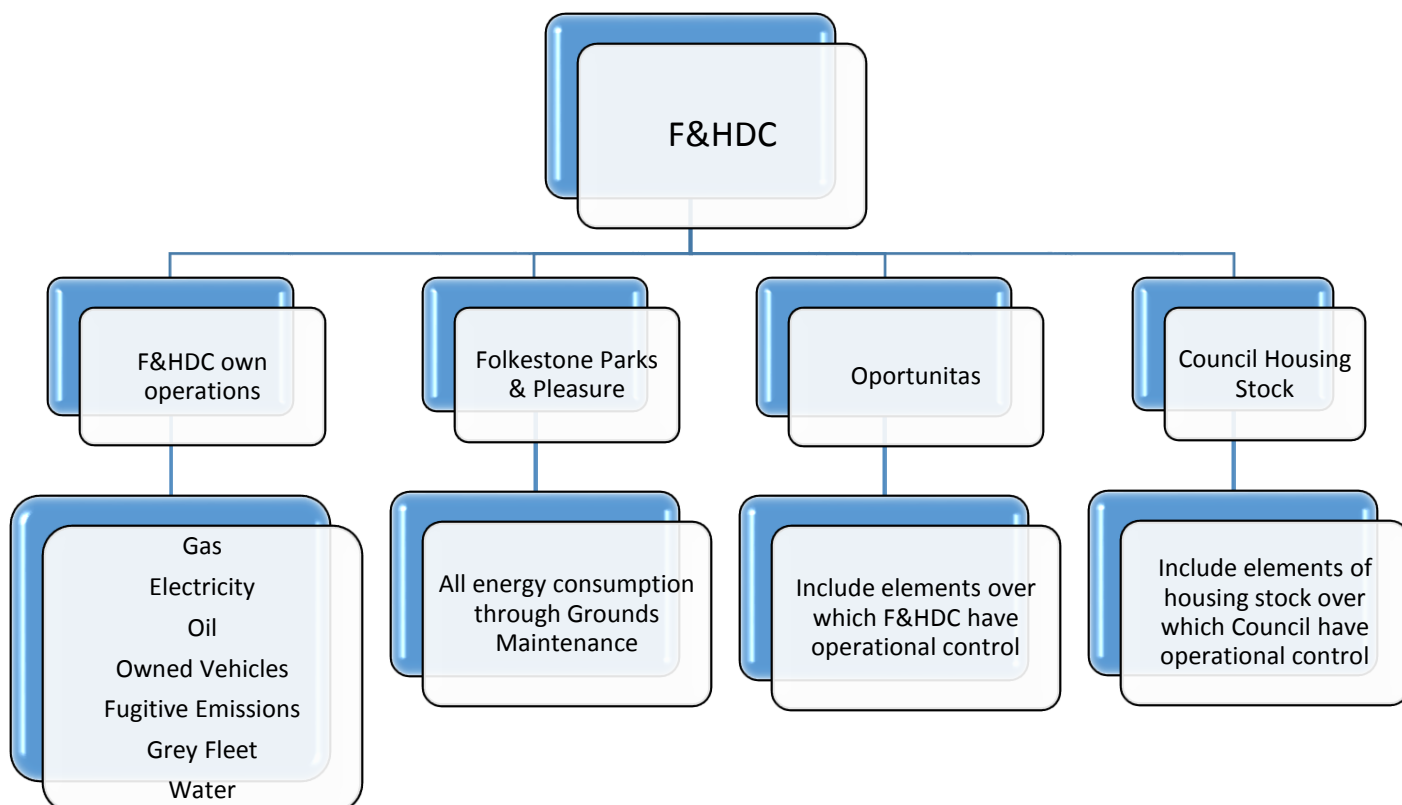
F&HDC

F&HDC own operations

Gas
Electricity
Oil
Owned Vehicles
Fugitive Emissions
Grey Fleet
Water

Folkestone Parks & Pleasure

All energy consumption through Grounds Maintenance

Oportunitas

Include elements over which F&HDC have operational control

Council Housing Stock

Include elements of housing stock over which Council have operational control